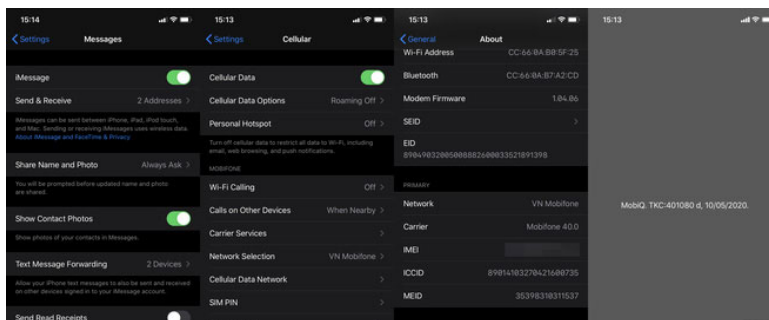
15:14

Settings Messages

iMessage

Send & Receive 2 Addresses

iMessages can be sent between iPhone, iPad, iPod touch, and Mac. Sending or receiving iMessages uses wireless data. About iMessage and FaceTime & Privacy

Share Name and Photo Always Ask

You will be prompted before updated name and photo are shared.

Show Contact Photos

Show photos of your contacts in Messages.

Text Message Forwarding 2 Devices

Allow your iPhone text messages to also be sent and received on other devices signed in to your iMessage account.

Send Read Receipts

15:13

Settings Cellular

Cellular Data

Cellular Data Options Roaming Off

Personal Hotspot Off

Turn off cellular data to restrict all data to Wi-Fi, including email, web browsing, and push notifications.

MOBIFONE

Wi-Fi Calling Off

Calls on Other Devices When Nearby

Carrier Services

Network Selection VN Mobifone

Cellular Data Network

SIM PIN

15:13

General About

Wi-Fi Address CC:66:8A:B0:5F:25

Bluetooth CC:66:8A:B7:A2:CD

Modem Firmware 1.04.86

SEID

EID
89049032005008882600033521891398

PRIMARY

Network VN Mobifone

Carrier Mobifone 40.0

IMEI

ICCID 8901410327042160735

MEID 35398310311537

15:13

MobiQ. TKC:401080 d, 10/05/2020.